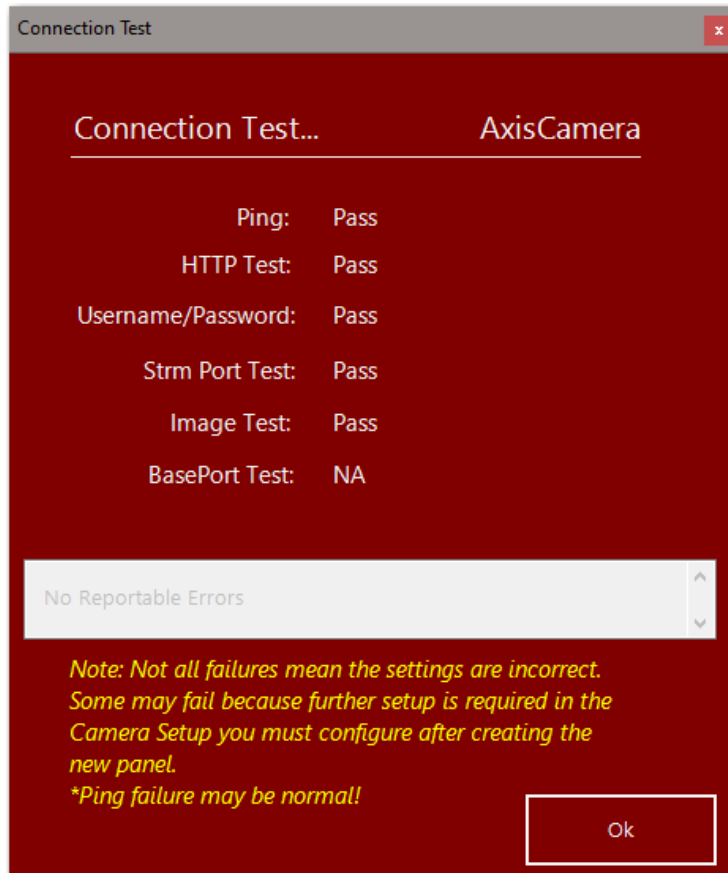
Connection Test

x

Connection Test... AxisCamera

Ping: Pass

HTTP Test: Pass

Username/Password: Pass

Strm Port Test: Pass

Image Test: Pass

BasePort Test: NA

No Reportable Errors

Note: Not all failures mean the settings are incorrect. Some may fail because further setup is required in the Camera Setup you must configure after creating the new panel.
*Ping failure may be normal!

Ok